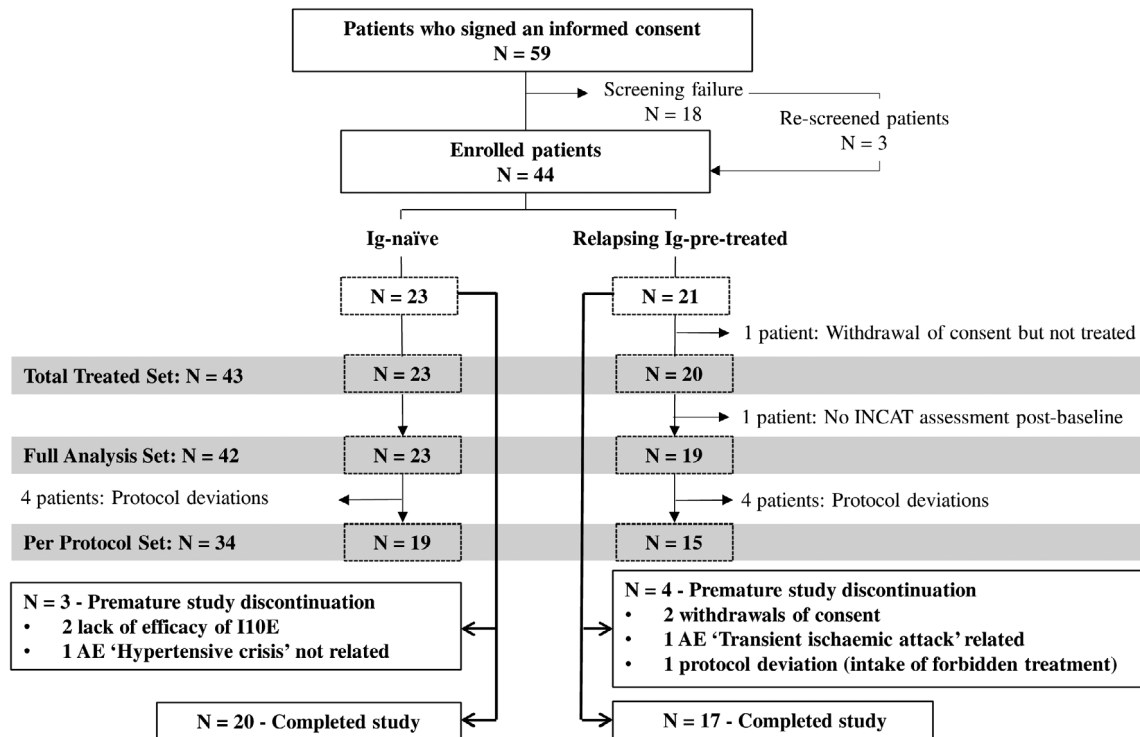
Patients who signed an informed consent
N = 59

Screening failure
N = 18

Re-screened patients
N = 3

Enrolled patients
N = 44

Ig-naïve

Relapsing Ig-pre-treated

N = 23

N = 21

1 patient: Withdrawal of consent but not treated

Total Treated Set: N = 43

N = 23

N = 20

1 patient: No INCAT assessment post-baseline

Full Analysis Set: N = 42

N = 23

N = 19

4 patients: Protocol deviations

4 patients: Protocol deviations

Per Protocol Set: N = 34

N = 19

N = 15

N = 3 - Premature study discontinuation
• 2 lack of efficacy of I10E
• 1 AE 'Hypertensive crisis' not related

N = 4 - Premature study discontinuation
• 2 withdrawals of consent
• 1 AE 'Transient ischaemic attack' related
• 1 protocol deviation (intake of forbidden treatment)

N = 20 - Completed study

N = 17 - Completed study